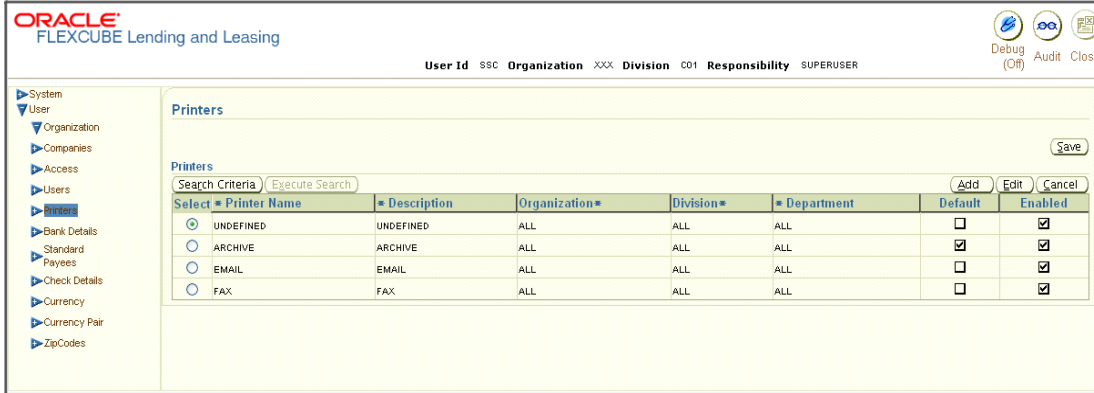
ORACLE
FLEXCUBE Lending and Leasing

Debug (Off) Audit Clos

User Id SSC Organization XXX Division C01 Responsibility SUPERUSER

System
User
Organization
Companies
Access
Users
Printers
Bank Details
Standard Payees
Check Details
Currency
Currency Pair
ZipCodes

Printers

Save

Printers

Search Criteria Execute Search

Add Edit Cancel

| Select | * Printer Name | * Description | Organization* | Division* | * Department | Default | Enabled |
|---|---|---|---|---|---|---|---|
| ⦿ | UNDEFINED | UNDEFINED | ALL | ALL | ALL | ☐ | ☑ |
| ○ | ARCHIVE | ARCHIVE | ALL | ALL | ALL | ☑ | ☑ |
| ○ | EMAIL | EMAIL | ALL | ALL | ALL | ☐ | ☑ |
| ○ | FAX | FAX | ALL | ALL | ALL | ☐ | ☑ |